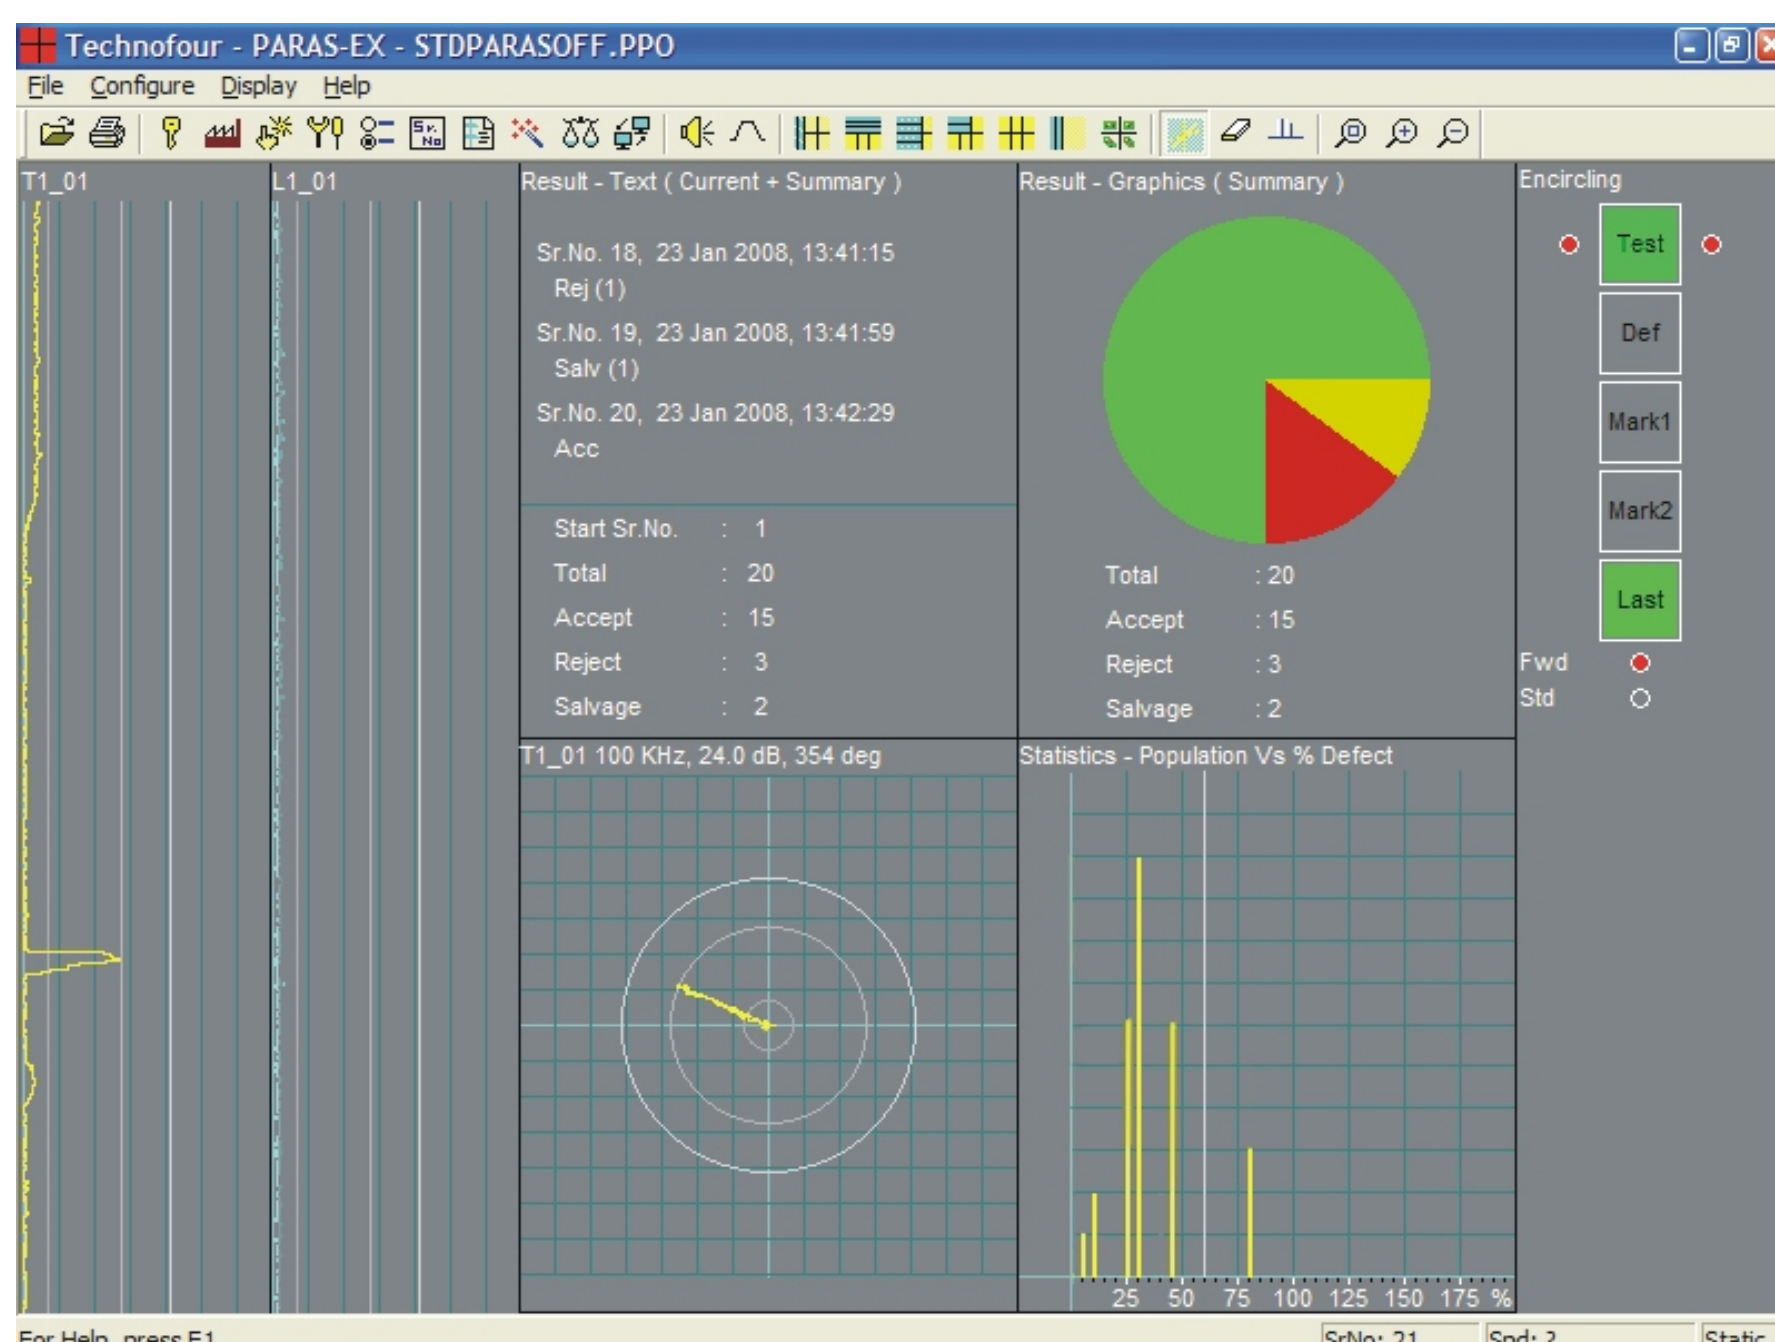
Technofour - PARAS-EX - STDPARASOFF.PPO

File Configure Display Help

T1_01

L1_01

Result - Text ( Current + Summary )

Sr.No. 18, 23 Jan 2008, 13:41:15
Rej (1)

Sr.No. 19, 23 Jan 2008, 13:41:59
Salv (1)

Sr.No. 20, 23 Jan 2008, 13:42:29
Acc

| | | |
|---|---|---|
| Start Sr.No. | : | 1 |
| Total | : | 20 |
| Accept | : | 15 |
| Reject | : | 3 |
| Salvage | : | 2 |

Result - Graphics ( Summary )

| | |
|---|---|
| Total | : 20 |
| Accept | : 15 |
| Reject | : 3 |
| Salvage | : 2 |

Encircling

Test

Def

Mark1

Mark2

Last

Fwd

Std

T1_01 100 KHz, 24.0 dB, 354 deg

Statistics - Population Vs % Defect

25 50 75 100 125 150 175 %

For Help, press F1

SrNo: 21

Spd: 2

Static